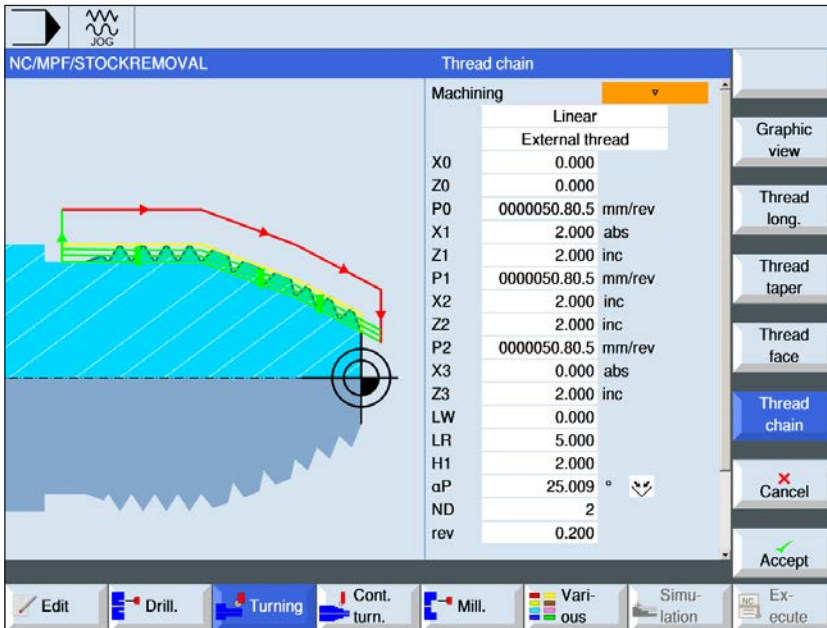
JOG

NC/MPF/STOCKREMOVAL

Thread chain

| | | |
|---|---|---|
| Machining | | |
| | Linear | |
| | External thread | |
| X0 | 0.000 | |
| Z0 | 0.000 | |
| P0 | 0000050.80.5 | mm/rev |
| X1 | 2.000 | abs |
| Z1 | 2.000 | inc |
| P1 | 0000050.80.5 | mm/rev |
| X2 | 2.000 | inc |
| Z2 | 2.000 | inc |
| P2 | 0000050.80.5 | mm/rev |
| X3 | 0.000 | abs |
| Z3 | 2.000 | inc |
| LW | 0.000 | |
| LR | 5.000 | |
| H1 | 2.000 | |
| αP | 25.009 | ° |
| ND | 2 | |
| rev | 0.200 | |

Graphic view

Thread long.

Thread taper

Thread face

Thread chain

Cancel

Accept

Edit

Drill.

Turning

Cont. turn.

Mill.

Various

Simulation

Execute